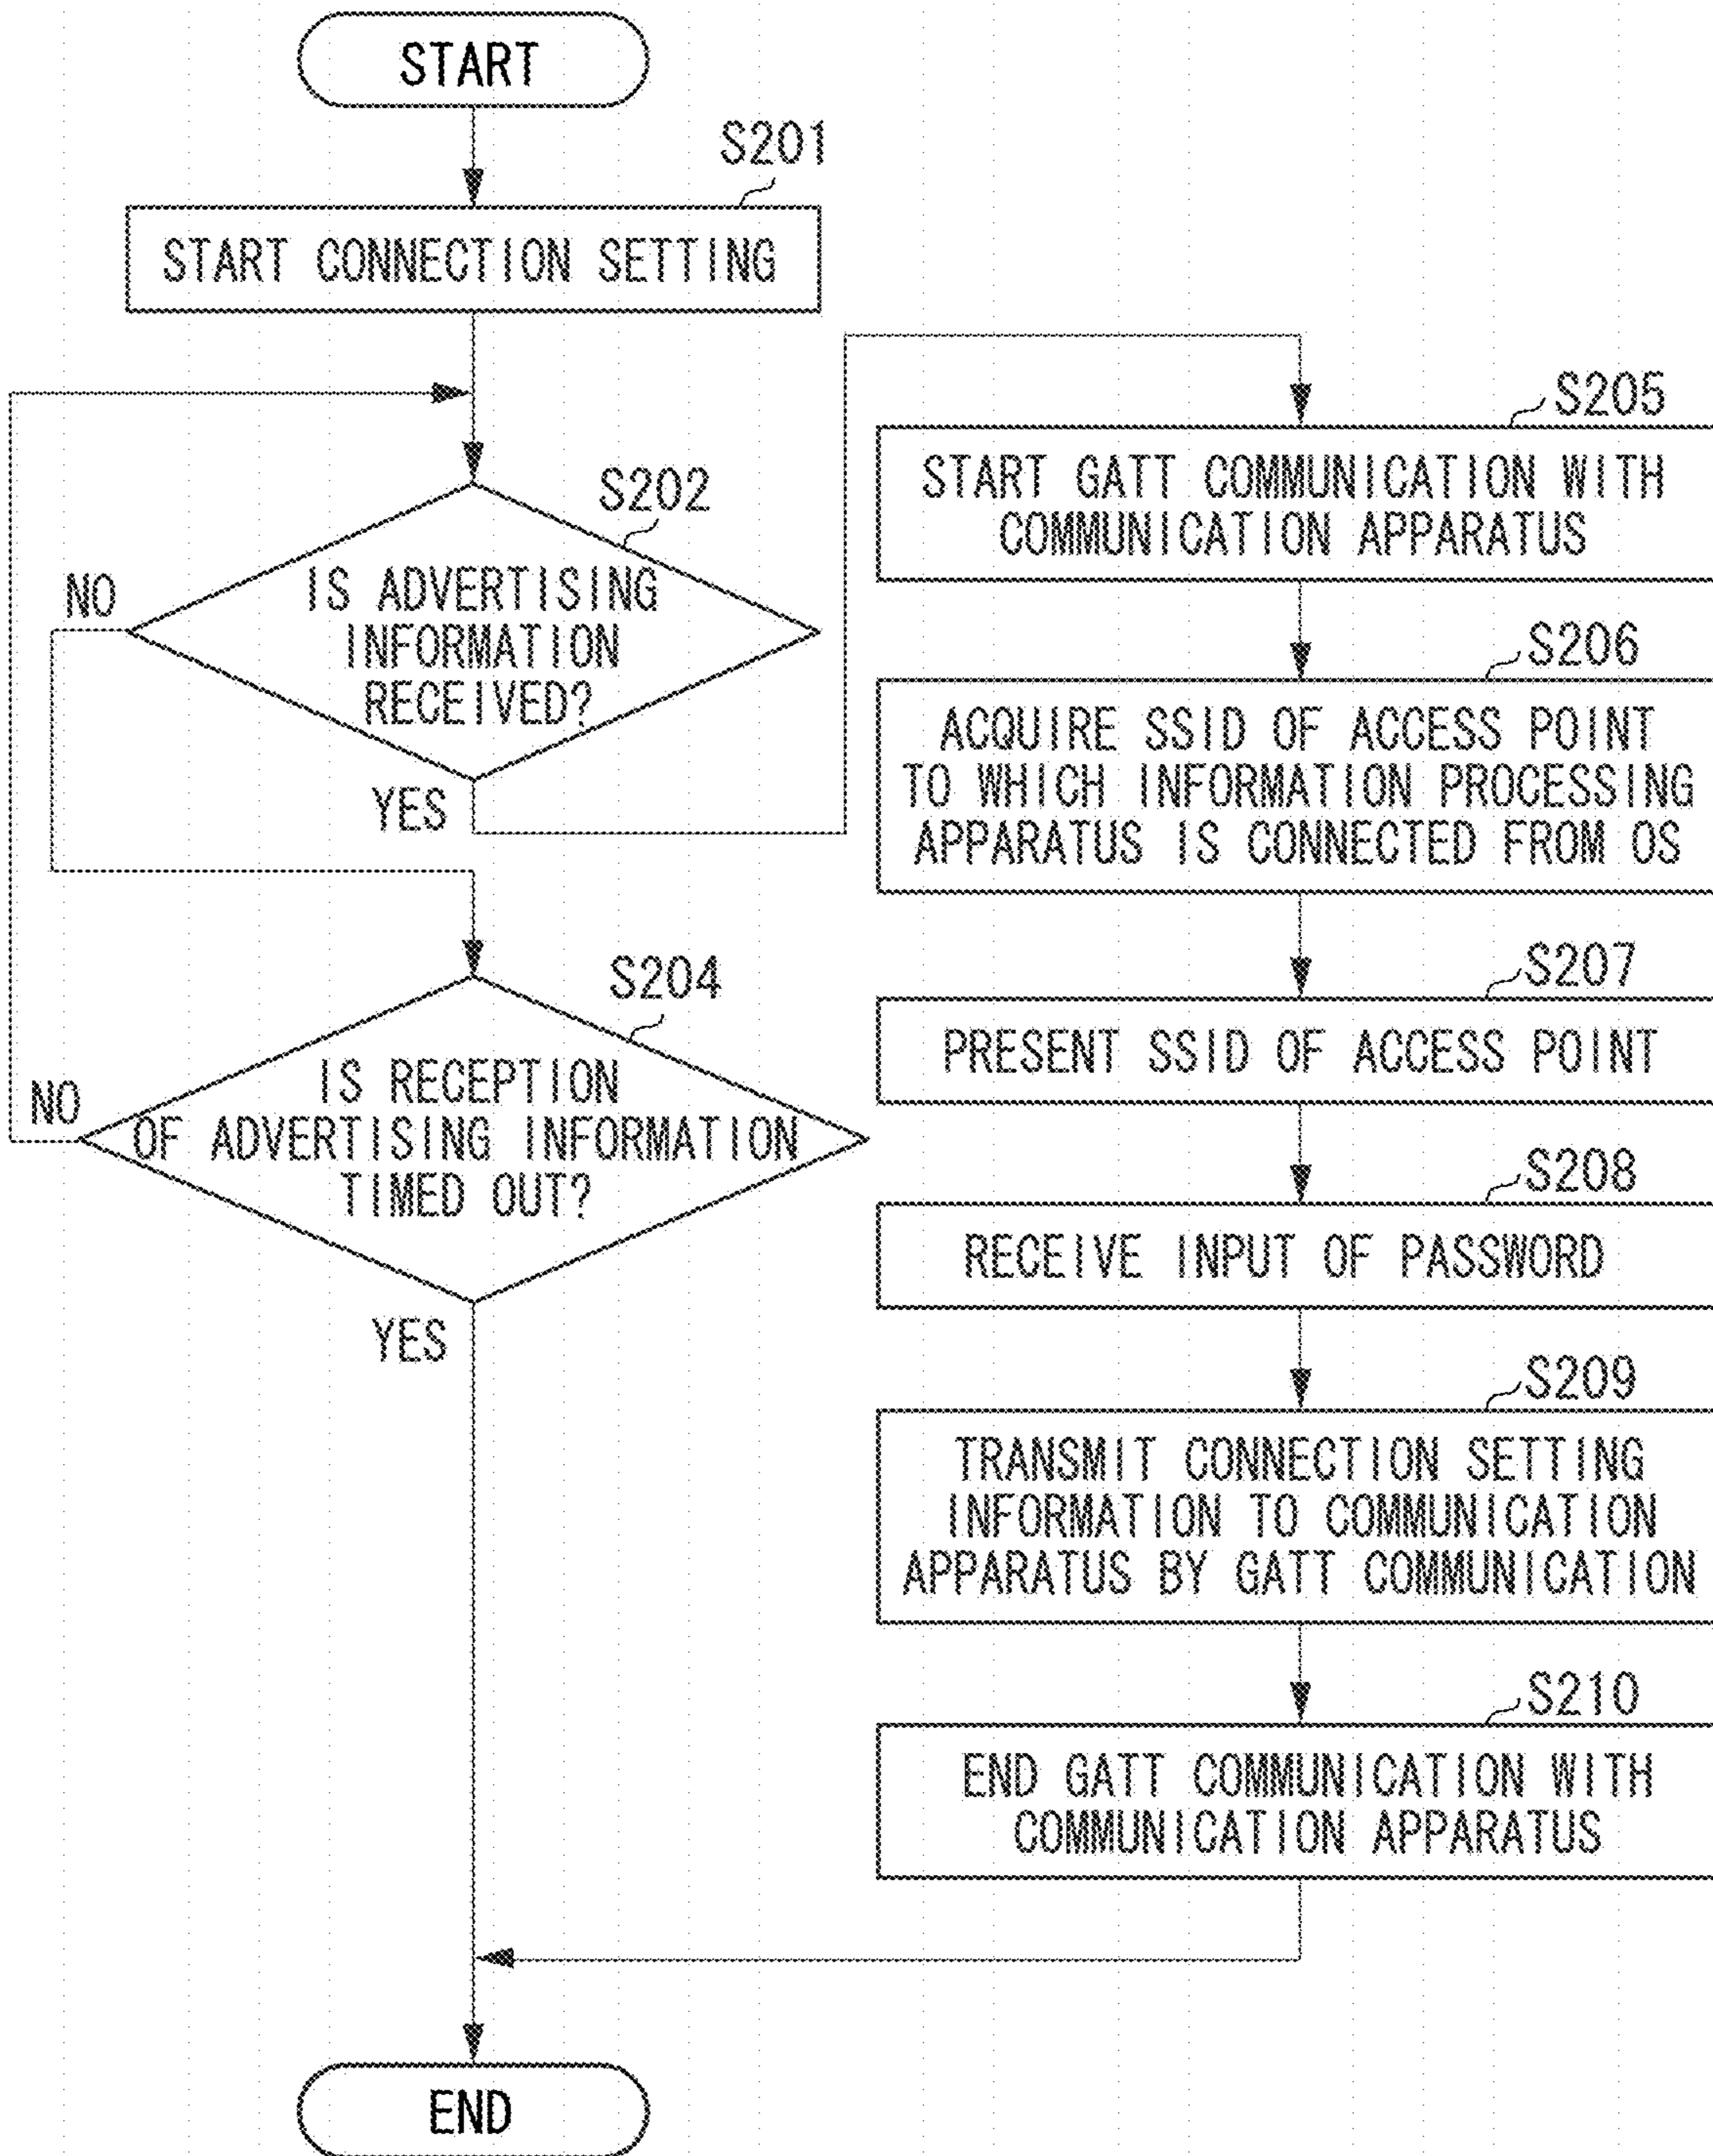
START

S201

START CONNECTION SETTING

S202

IS ADVERTISING INFORMATION RECEIVED?

NO

YES

S204

IS RECEPTION OF ADVERTISING INFORMATION TIMED OUT?

NO

YES

S205

START GATT COMMUNICATION WITH COMMUNICATION APPARATUS

S206

ACQUIRE SSID OF ACCESS POINT TO WHICH INFORMATION PROCESSING APPARATUS IS CONNECTED FROM OS

S207

PRESENT SSID OF ACCESS POINT

S208

RECEIVE INPUT OF PASSWORD

S209

TRANSMIT CONNECTION SETTING INFORMATION TO COMMUNICATION APPARATUS BY GATT COMMUNICATION

S210

END GATT COMMUNICATION WITH COMMUNICATION APPARATUS

END